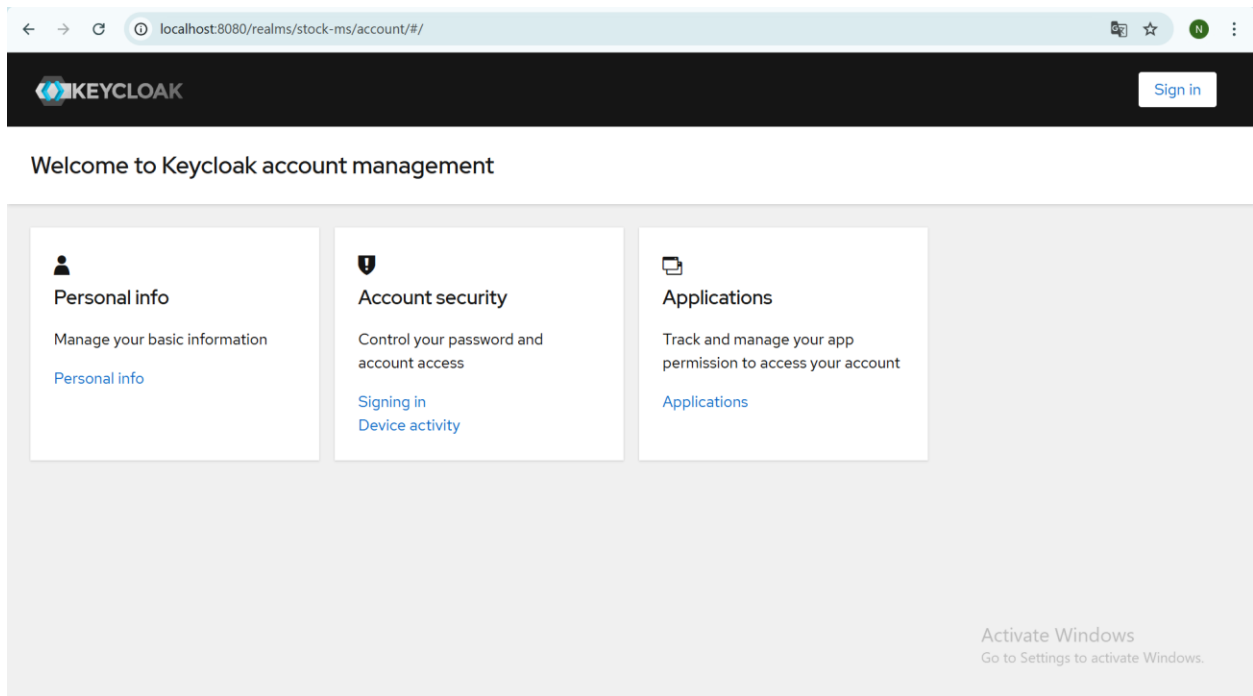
localhost:8080/realms/stock-ms/account/#/

N

KEYCLOAK

Sign in

Welcome to Keycloak account management

Personal info

Manage your basic information

Personal info

Account security

Control your password and account access

Signing in

Device activity

Applications

Track and manage your app permission to access your account

Applications

Activate Windows

Go to Settings to activate Windows.